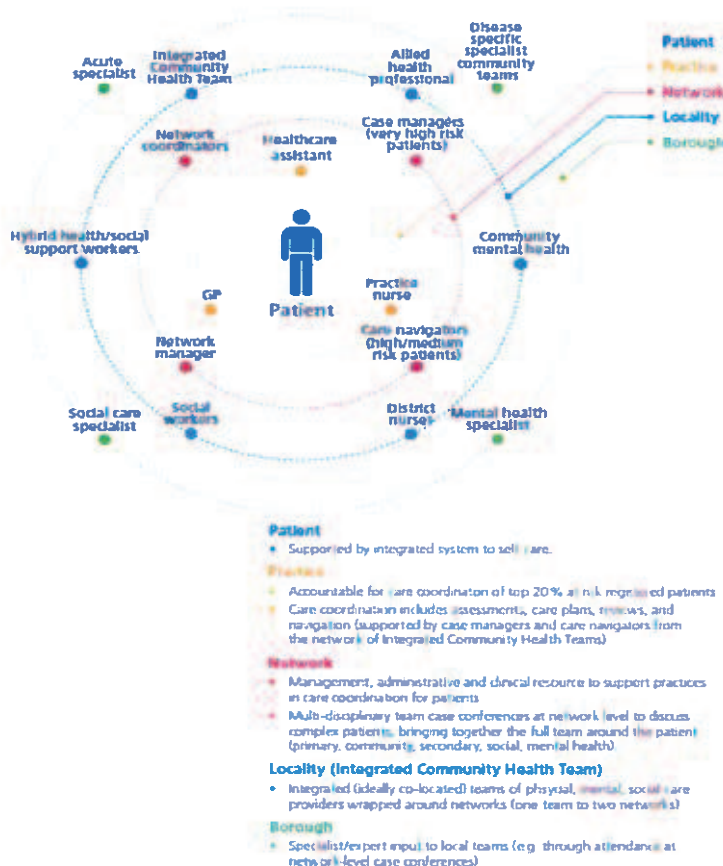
Acute specialist

Integrated Community Health Team

Allied health professional

Disease specific specialist community teams

Patient

Practice

Network

Locality

Borough

Network coordinators

Healthcare assistant

Case managers (very high risk patients)

Hybrid health/social support workers

Community mental health

Patient

GP

Practice nurse

Network manager

Care navigators (high/medium risk patients)

Social care specialist

Social workers

District nurses

Mental health specialist

Patient

• Supported by integrated system to self care.

Practice

• Accountable for care coordination of top 20% at risk registered patients

• Care coordination includes assessments, care plans, reviews, and navigation (supported by case managers and care navigators from the network of Integrated Community Health Teams)

Network

• Management, administrative and clinical resource to support practices in care coordination for patients

• Multi-disciplinary team case conferences at network level to discuss complex patients, bringing together the full team around the patient (primary, community, secondary, social, mental health).

Locality (Integrated Community Health Team)

• Integrated (ideally co-located) teams of physical, mental, social care providers wrapped around networks (one team to two networks)

Borough

• Specialist/expert input to local teams (e.g. through attendance at network-level case conferences)